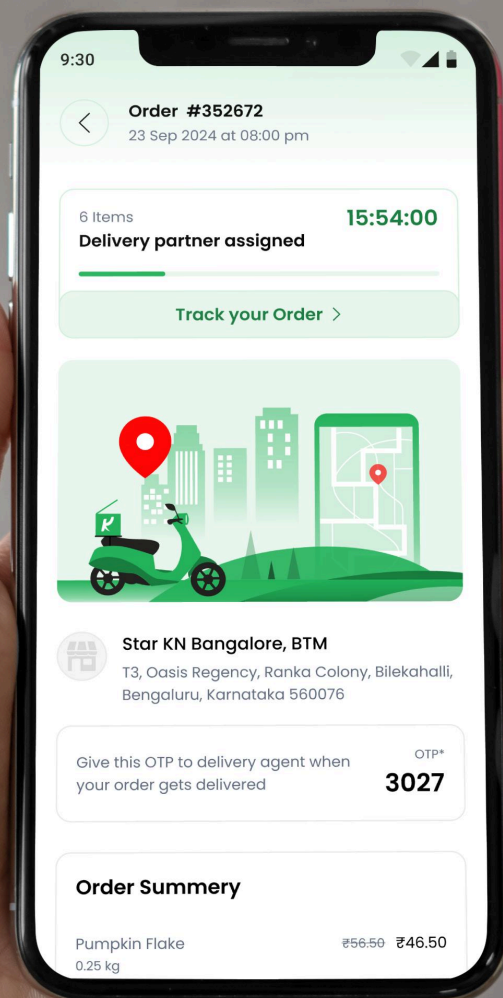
9:30

Order #352672
23 Sep 2024 at 08:00 pm

6 Items
Delivery partner assigned
15:54:00

Track your Order >

K

Star KN Bangalore, BTM
T3, Oasis Regency, Ranka Colony, Bilekahalli, Bengaluru, Karnataka 560076

Give this OTP to delivery agent when your order gets delivered
OTP*
3027

Order Summery

Pumpkin Flake
0.25 kg
~~₹56.50~~ ₹46.50